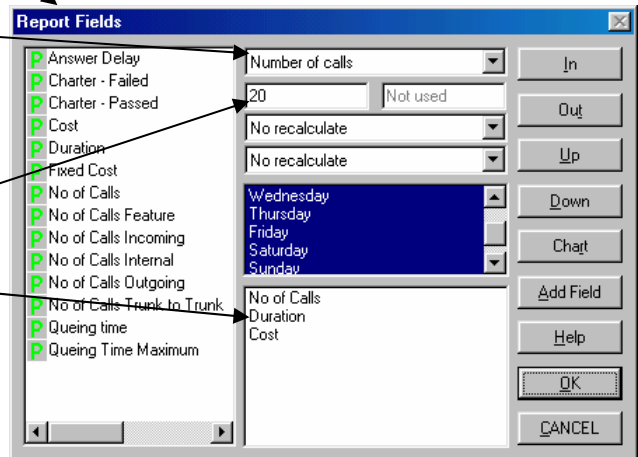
Report Fields

P Answer Delay
P Charter - Failed
P Charter - Passed
P Cost
P Duration
P Fixed Cost
P No of Calls
P No of Calls Feature
P No of Calls Incoming
P No of Calls Internal
P No of Calls Outgoing
P No of Calls Trunk to Trunk
P Queing time
P Queing Time Maximum

Number of calls
20
Not used
No recalculate
No recalculate

Wednesday
Thursday
Friday
Saturday
Sunday

No of Calls
Duration
Cost

In
Out
Up
Down
Chart
Add Field
Help
OK
CANCEL